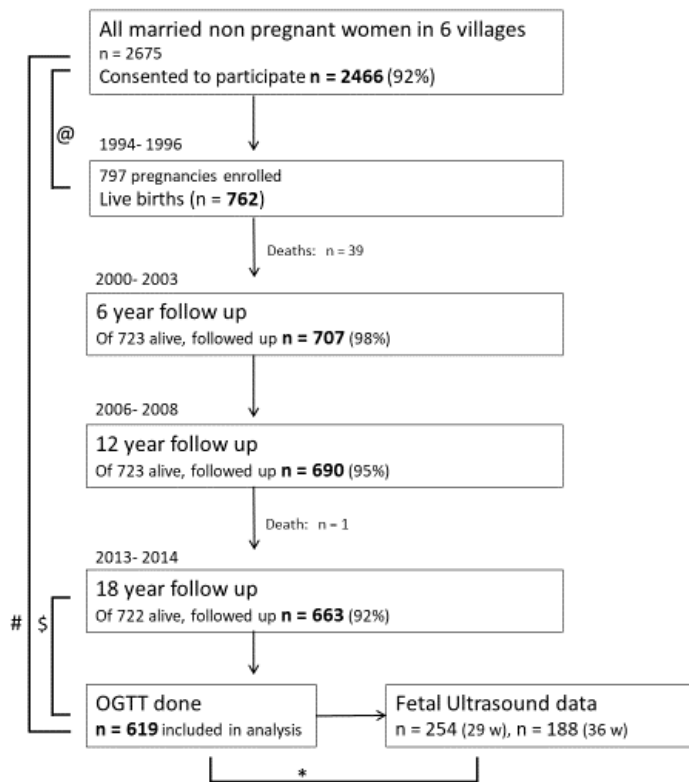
All married non pregnant women in 6 villages
n = 2675
Consented to participate **n = 2466** (92%)

@

1994- 1996

797 pregnancies enrolled
Live births (n = **762**)

Deaths: n = 39

2000- 2003

6 year follow up
Of 723 alive, followed up **n = 707** (98%)

2006- 2008

12 year follow up
Of 723 alive, followed up **n = 690** (95%)

Death: n = 1

2013- 2014

18 year follow up
Of 722 alive, followed up **n = 663** (92%)

# $

OGTT done
**n = 619** included in analysis

Fetal Ultrasound data
n = 254 (29 w), n = 188 (36 w)

*